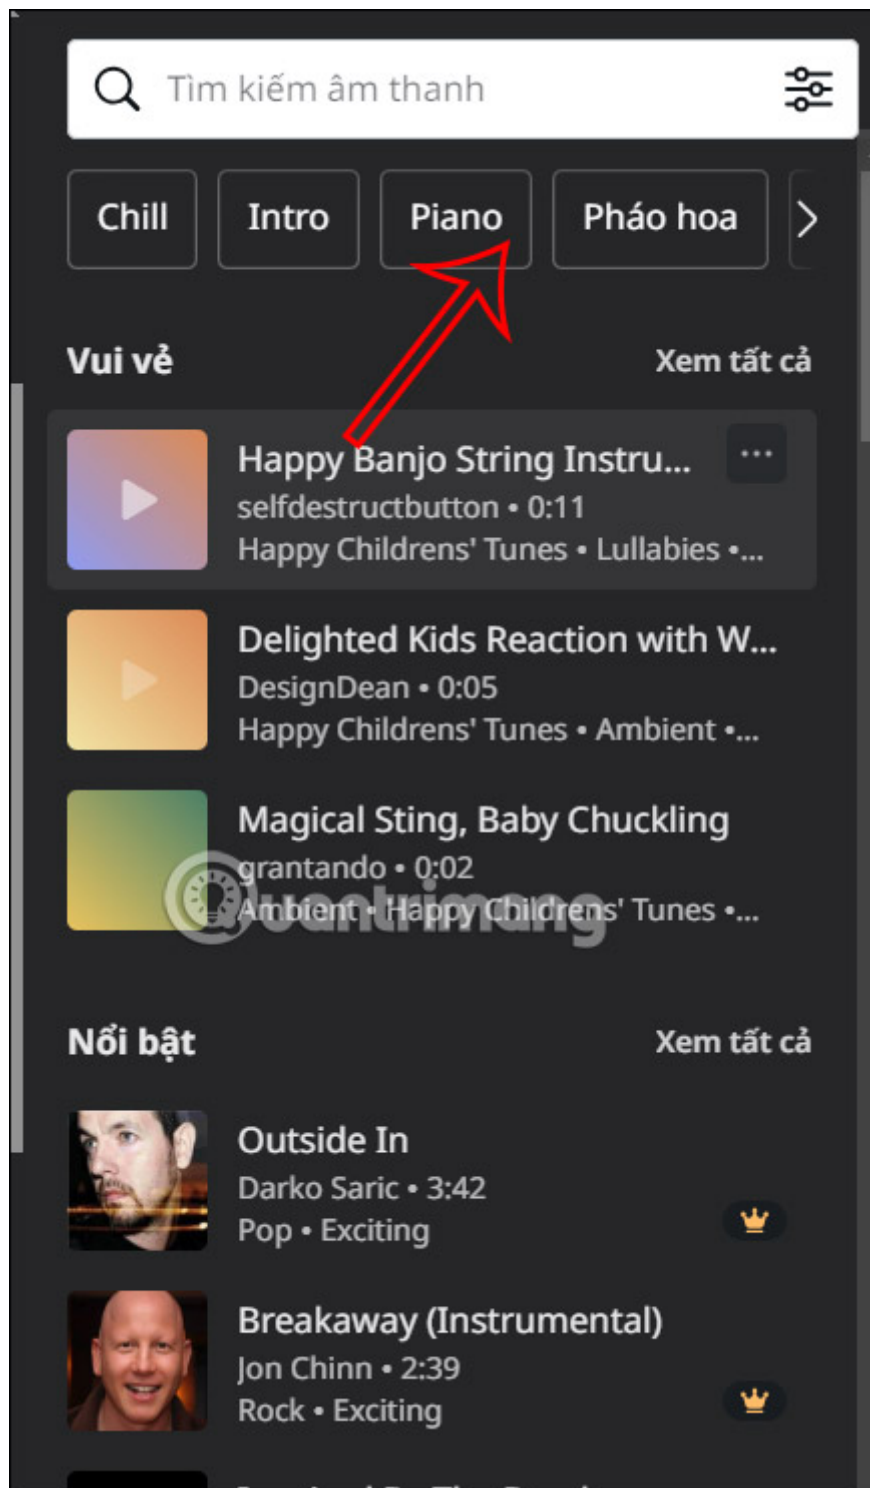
Tìm kiếm âm thanh

Chill
Intro
Piano
Pháo hoa

Vui vẻ
Xem tất cả

Happy Banjo String Instru...
selfdestructbutton • 0:11
Happy Childrens' Tunes • Lullabies •...

Delighted Kids Reaction with W...
DesignDean • 0:05
Happy Childrens' Tunes • Ambient •...

Magical Sting, Baby Chuckling
grantando • 0:02
Ambient • Happy Childrens' Tunes •...

quantrimang

Nổi bật
Xem tất cả

Outside In
Darko Saric • 3:42
Pop • Exciting

Breakaway (Instrumental)
Jon Chinn • 2:39
Rock • Exciting

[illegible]